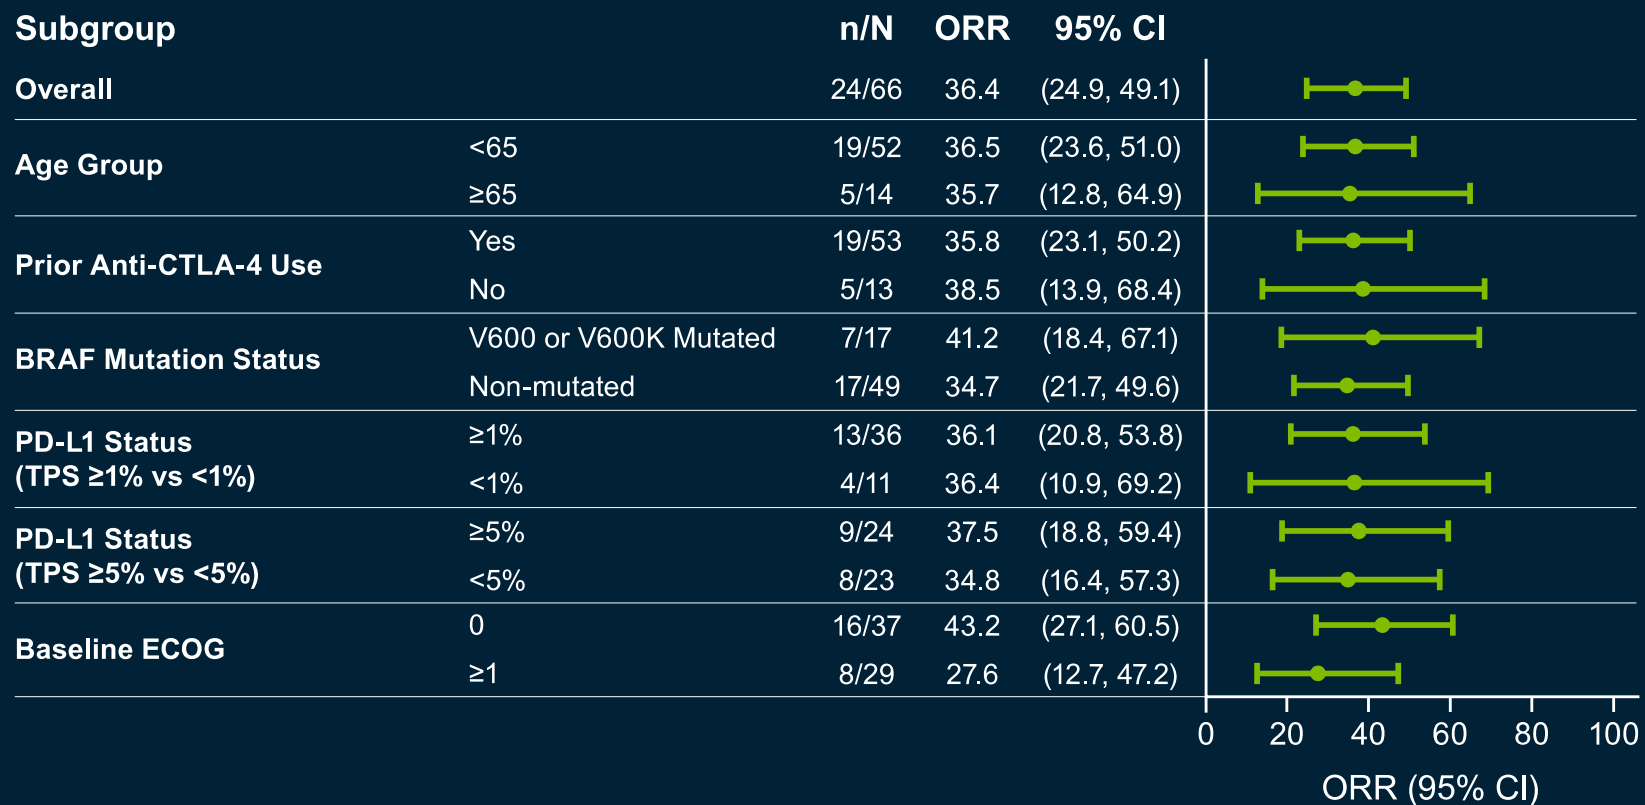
| Subgroup | | n/N | ORR | 95% CI |
|---|---|---|---|---|
| Overall | | 24/66 | 36.4 | (24.9, 49.1) |
| Age Group | <65 | 19/52 | 36.5 | (23.6, 51.0) |
| | ≥65 | 5/14 | 35.7 | (12.8, 64.9) |
| Prior Anti-CTLA-4 Use | Yes | 19/53 | 35.8 | (23.1, 50.2) |
| | No | 5/13 | 38.5 | (13.9, 68.4) |
| BRAF Mutation Status | V600 or V600K Mutated | 7/17 | 41.2 | (18.4, 67.1) |
| | Non-mutated | 17/49 | 34.7 | (21.7, 49.6) |
| PD-L1 Status (TPS ≥1% vs <1%) | ≥1% | 13/36 | 36.1 | (20.8, 53.8) |
| | <1% | 4/11 | 36.4 | (10.9, 69.2) |
| PD-L1 Status (TPS ≥5% vs <5%) | ≥5% | 9/24 | 37.5 | (18.8, 59.4) |
| | <5% | 8/23 | 34.8 | (16.4, 57.3) |
| Baseline ECOG | 0 | 16/37 | 43.2 | (27.1, 60.5) |
| | ≥1 | 8/29 | 27.6 | (12.7, 47.2) |

0 20 40 60 80 100

ORR (95% CI)